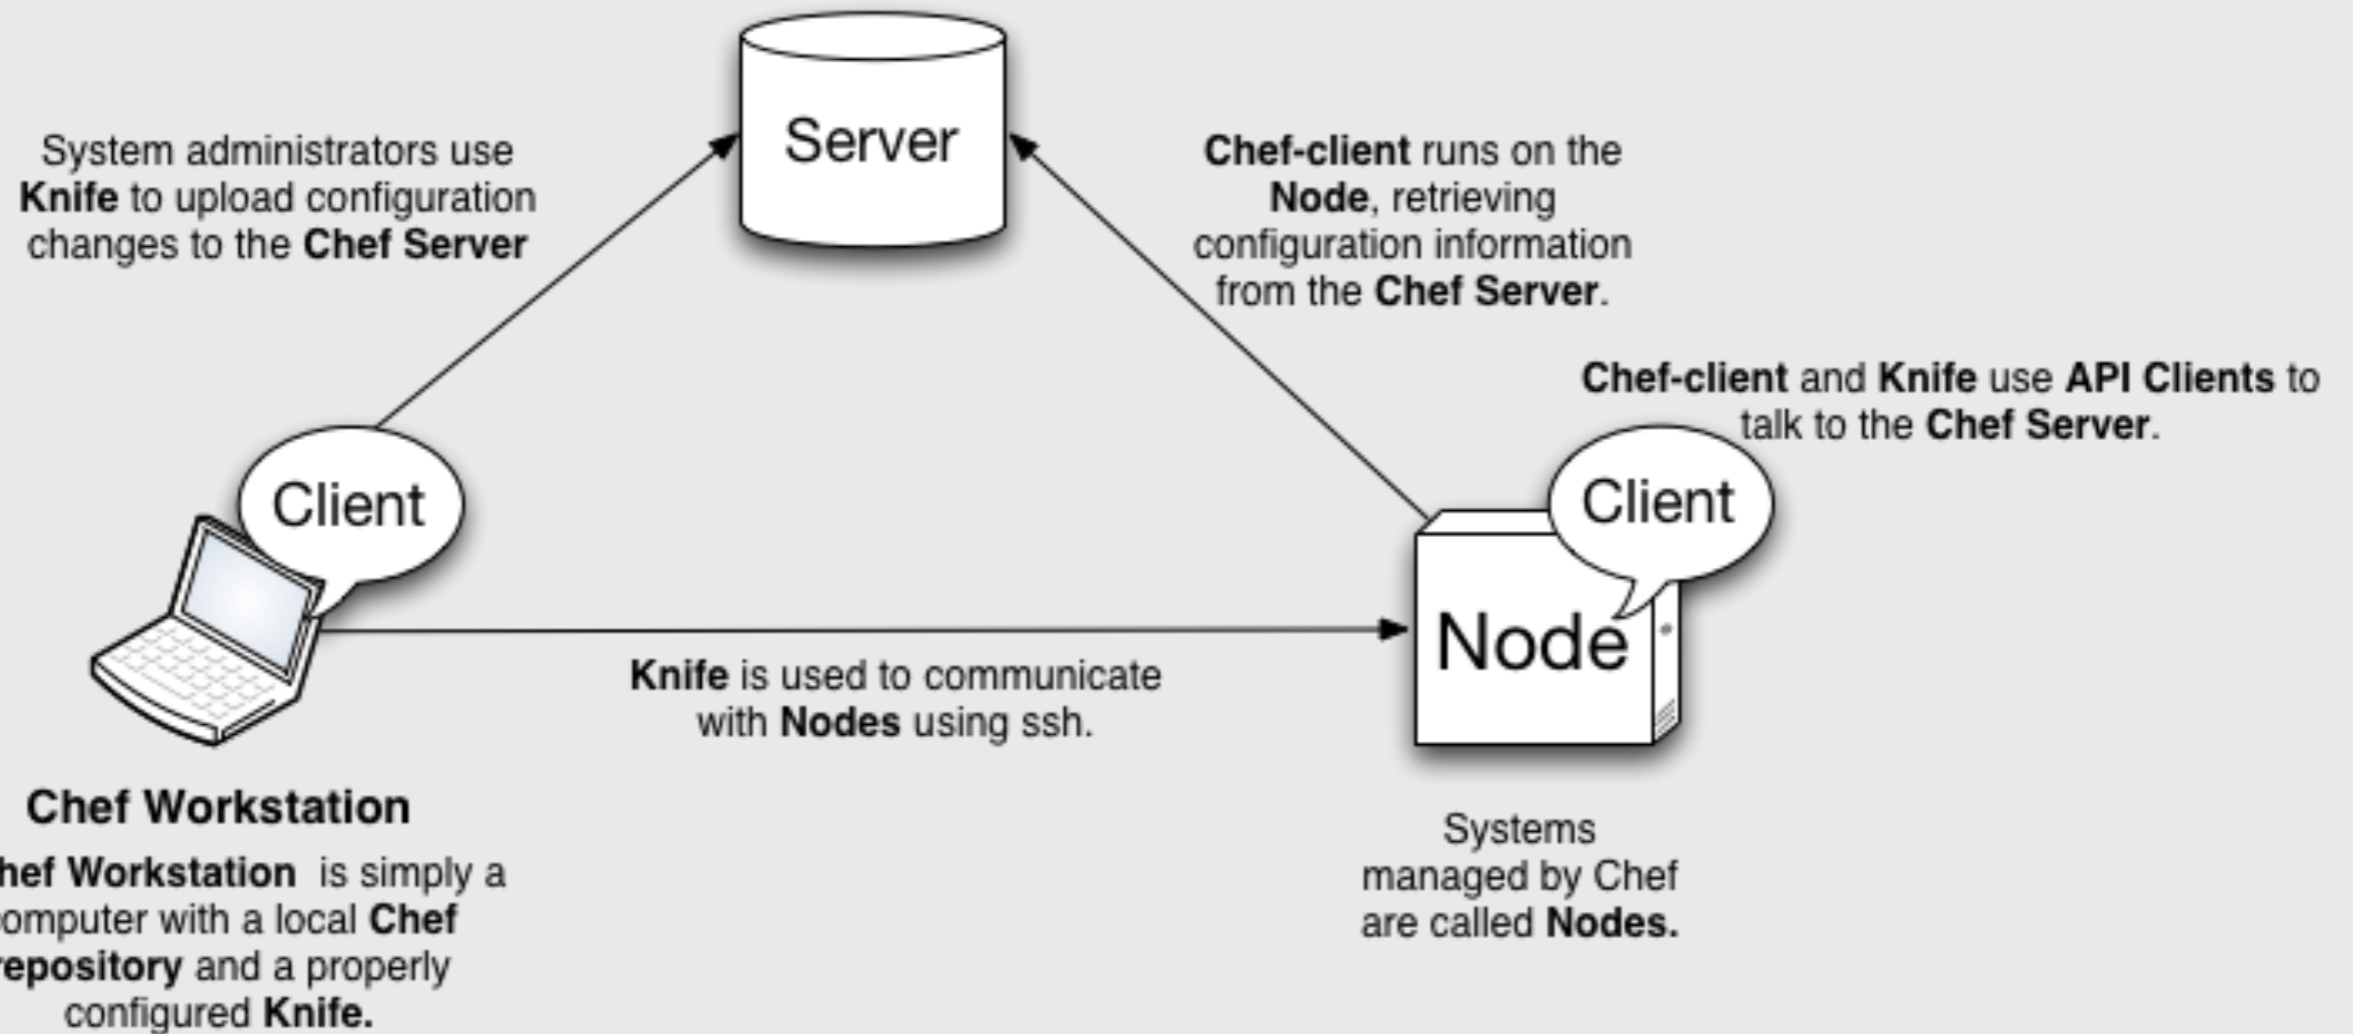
Server

System administrators use Knife to upload configuration changes to the Chef Server

Chef-client runs on the Node, retrieving configuration information from the Chef Server.

Chef-client and Knife use API Clients to talk to the Chef Server.

Client

Client

Node

Knife is used to communicate with Nodes using ssh.

Chef Workstation

hef Workstation is simply a omputer with a local Chef epository and a properly configured Knife.

Systems managed by Chef are called Nodes.